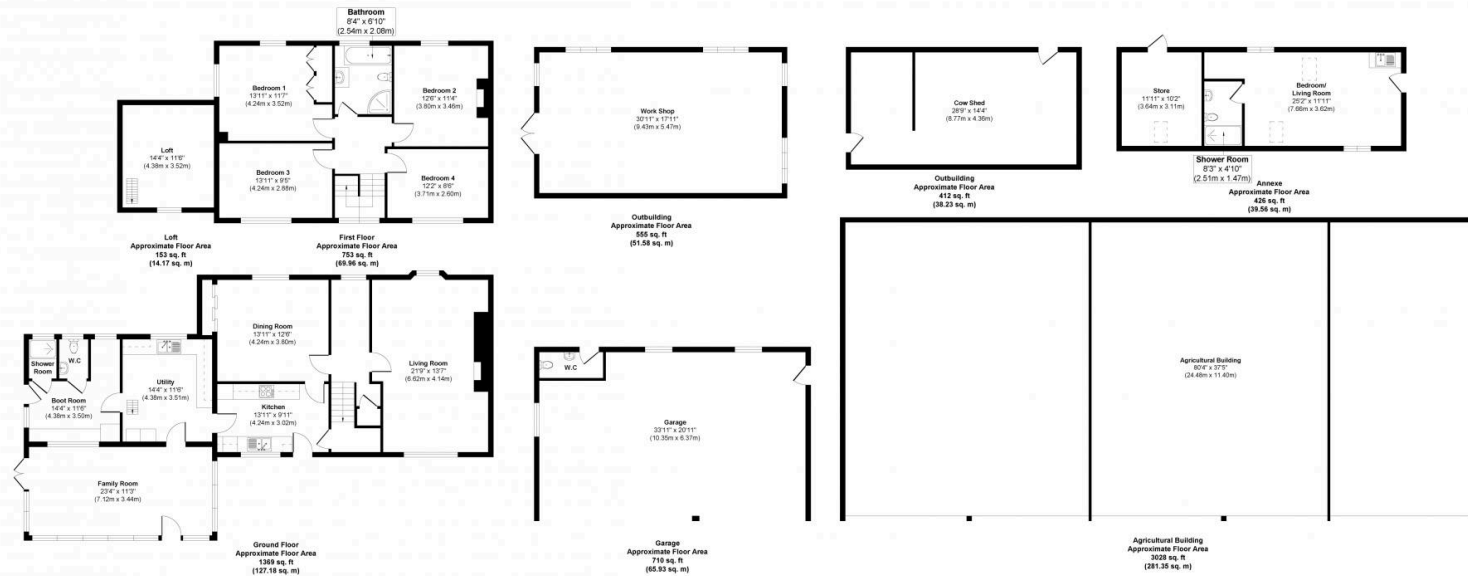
Bathroom
8'4" x 6'10"
(2.54m x 2.08m)

Bedroom 1
13'11" x 11'7"
(4.24m x 3.52m)

Bedroom 2
12'6" x 11'4"
(3.80m x 3.46m)

Loft
14'4" x 11'6"
(4.38m x 3.52m)

Bedroom 3
13'11" x 9'5"
(4.24m x 2.88m)

Bedroom 4
12'2" x 8'6"
(3.71m x 2.60m)

Loft
Approximate Floor Area
153 sq. ft
(14.17 sq. m)

First Floor
Approximate Floor Area
753 sq. ft
(69.96 sq. m)

Work Shop
30'11" x 17'11"
(9.43m x 5.47m)

Outbuilding
Approximate Floor Area
555 sq. ft
(51.58 sq. m)

Cow Shed
28'9" x 14'4"
(8.77m x 4.36m)

Outbuilding
Approximate Floor Area
412 sq. ft
(38.23 sq. m)

Store
11'11" x 10'2"
(3.64m x 3.11m)

Bedroom/
Living Room
25'2" x 11'11"
(7.66m x 3.62m)

Shower Room
8'3" x 4'10"
(2.51m x 1.47m)

Annexe
Approximate Floor Area
426 sq. ft
(39.56 sq. m)

Dining Room
13'11" x 12'6"
(4.24m x 3.80m)

Living Room
21'9" x 13'7"
(6.62m x 4.14m)

Shower Room

W.C

Utility
14'4" x 11'6"
(4.38m x 3.51m)

Boot Room
14'4" x 11'6"
(4.38m x 3.50m)

Kitchen
13'11" x 9'11"
(4.24m x 3.02m)

Family Room
23'4" x 11'3"
(7.12m x 3.44m)

Ground Floor
Approximate Floor Area
1369 sq. ft
(127.18 sq. m)

W.C

Garage
33'11" x 20'11"
(10.35m x 6.37m)

Garage
Approximate Floor Area
710 sq. ft
(65.93 sq. m)

Agricultural Building
80'4" x 37'5"
(24.48m x 11.40m)

Agricultural Building
Approximate Floor Area
3028 sq. ft
(281.35 sq. m)